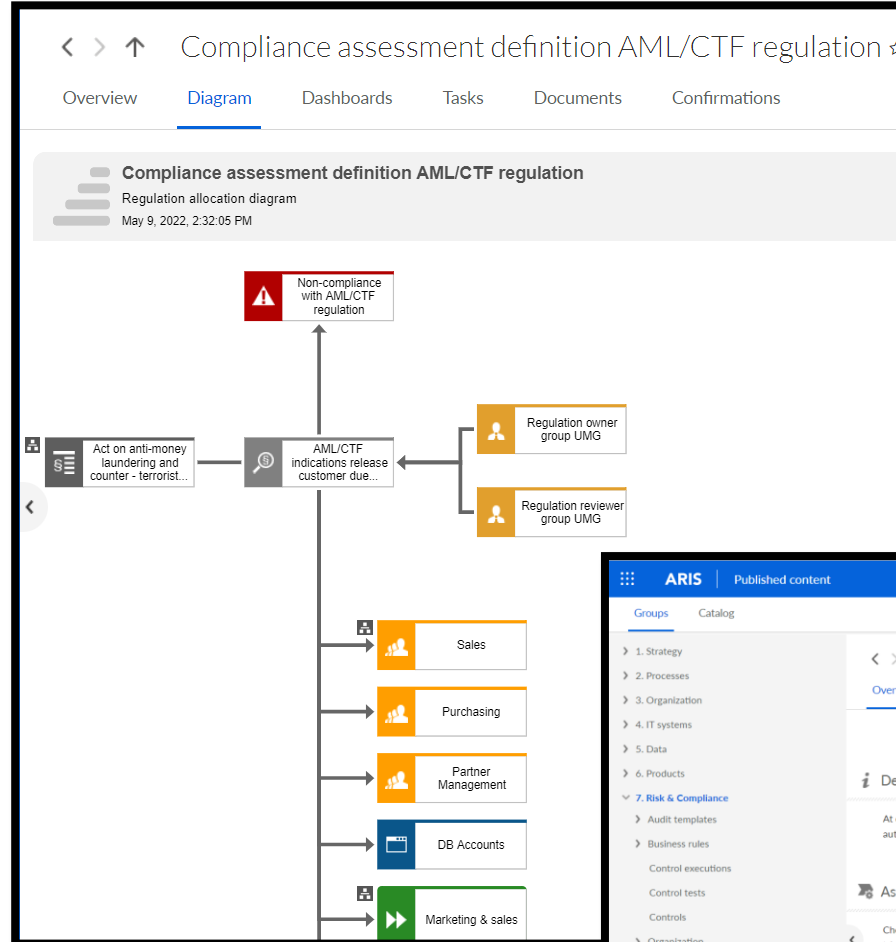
Compliance assessment definition AML/CTF regulation

Overview Diagram Dashboards Tasks Documents Confirmations

Compliance assessment definition AML/CTF regulation
Regulation allocation diagram
May 9, 2022, 2:32:05 PM

Non-compliance with AML/CTF regulation

Act on anti-money laundering and counter - terrorist...

AML/CTF indications release customer due...

Regulation owner group UMG

Regulation reviewer group UMG

Sales

Purchasing

Partner Management

DB Accounts

Marketing & sales

ARIS Published content

Groups Catalog

1. Strategy
2. Processes
3. Organization
4. IT systems
5. Data
6. Products
7. Risk & Compliance
Audit templates
Business rules
Control executions
Control tests
Controls
Organization

Over

De

At
aut

As

Ch